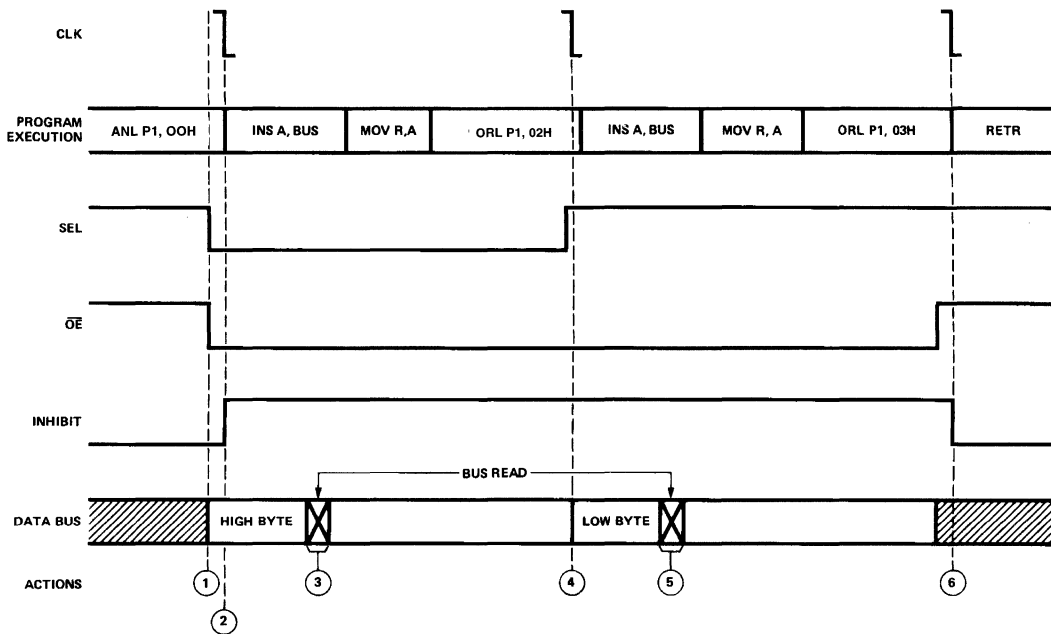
CLK

PROGRAM EXECUTION

ANL P1, OOH

INS A, BUS

MOV R,A

ORL P1, 02H

INS A, BUS

MOV R, A

ORL P1, 03H

RETR

SEL

$\overline{OE}$

INHIBIT

BUS READ

DATA BUS

HIGH BYTE

LOW BYTE

ACTIONS

1

2

3

4

5

6